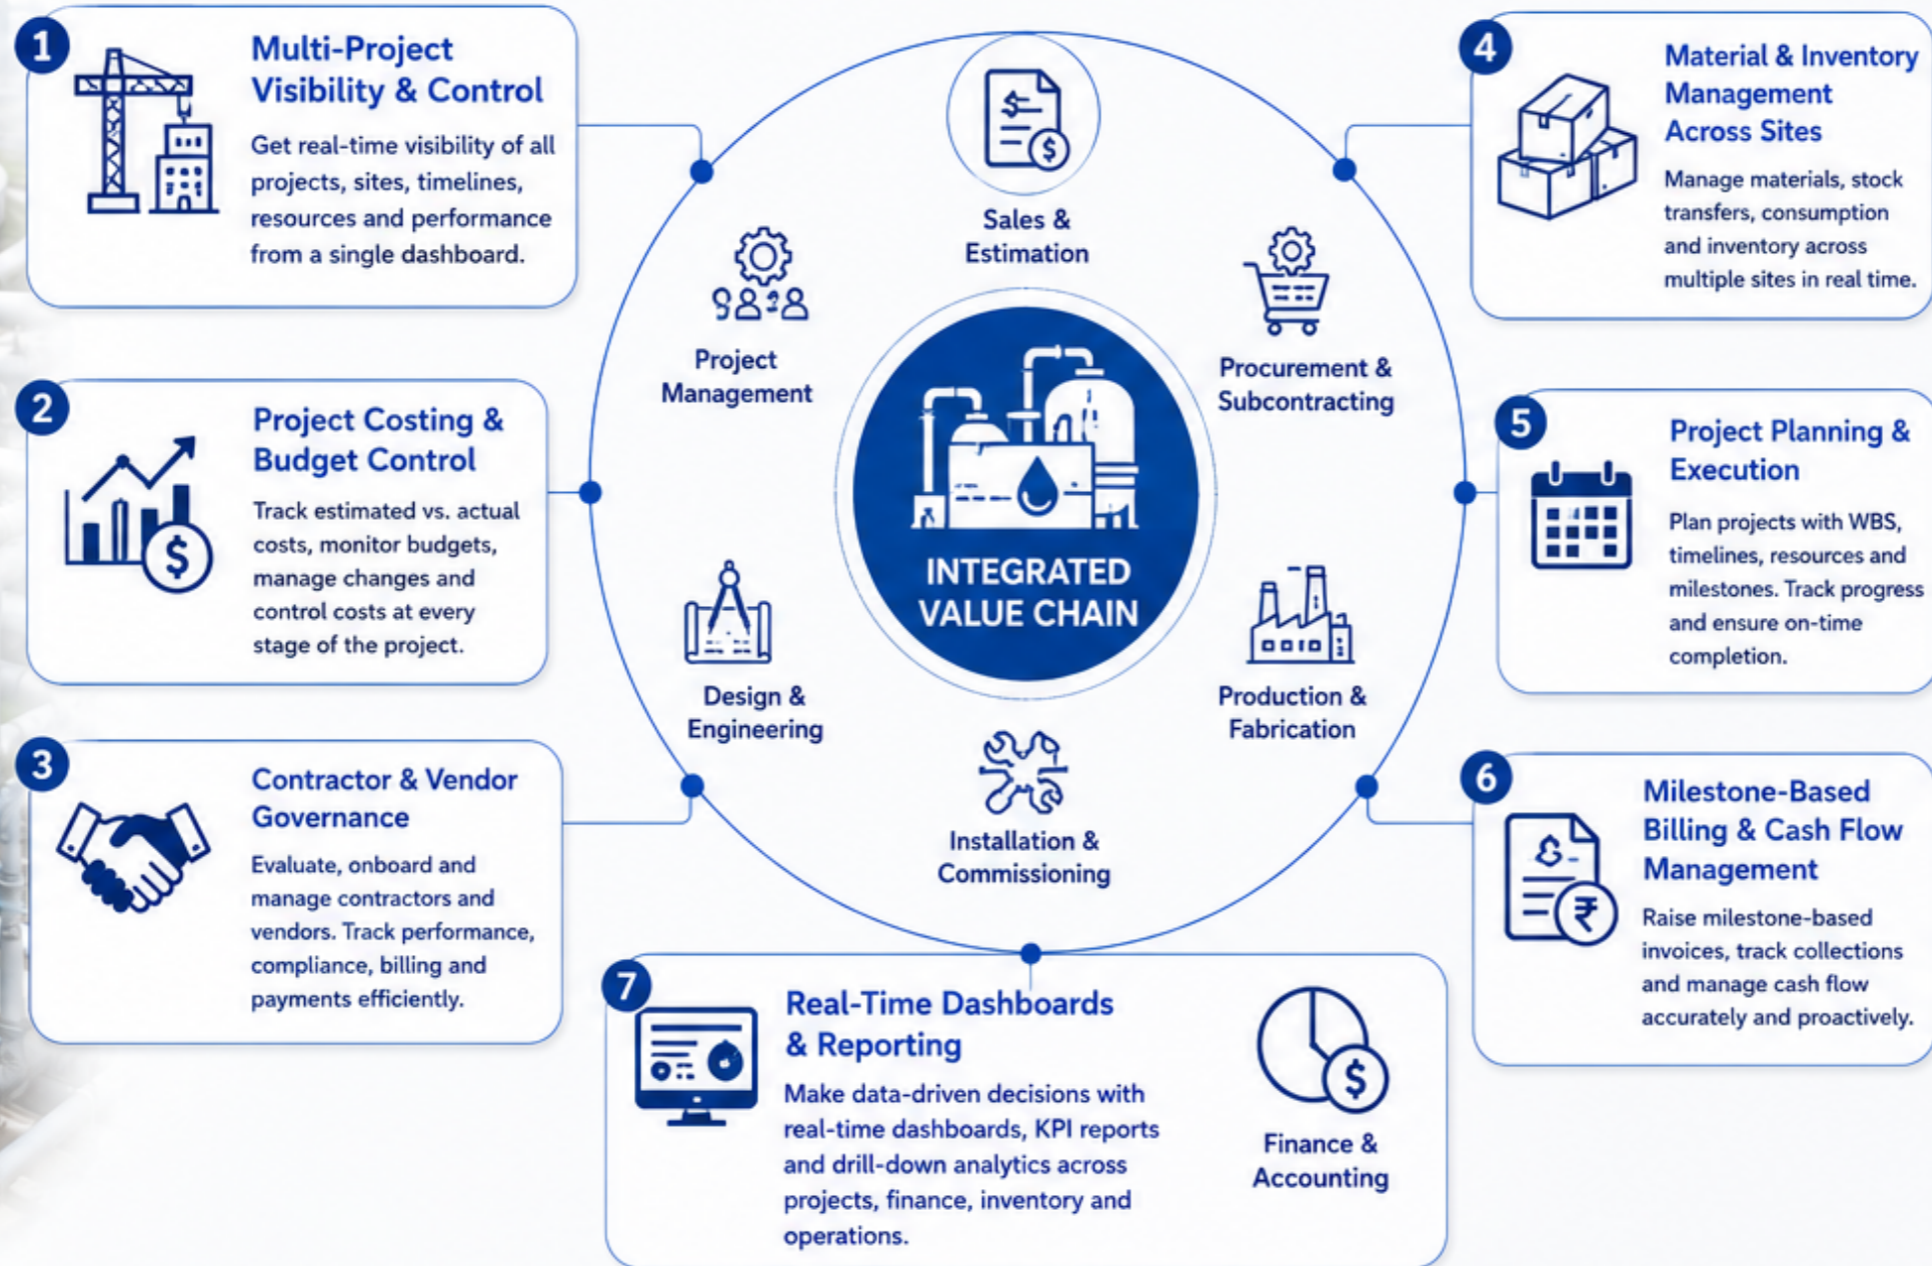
1 Multi-Project Visibility & Control

Get real-time visibility of all projects, sites, timelines, resources and performance from a single dashboard.

2 Project Costing & Budget Control

Track estimated vs. actual costs, monitor budgets, manage changes and control costs at every stage of the project.

3 Contractor & Vendor Governance

Evaluate, onboard and manage contractors and vendors. Track performance, compliance, billing and payments efficiently.

Sales & Estimation

Project Management

Procurement & Subcontracting

INTEGRATED VALUE CHAIN

Design & Engineering

Production & Fabrication

Installation & Commissioning

4 Material & Inventory Management Across Sites

Manage materials, stock transfers, consumption and inventory across multiple sites in real time.

5 Project Planning & Execution

Plan projects with WBS, timelines, resources and milestones. Track progress and ensure on-time completion.

6 Milestone-Based Billing & Cash Flow Management

Raise milestone-based invoices, track collections and manage cash flow accurately and proactively.

7 Real-Time Dashboards & Reporting

Make data-driven decisions with real-time dashboards, KPI reports and drill-down analytics across projects, finance, inventory and operations.

Finance & Accounting